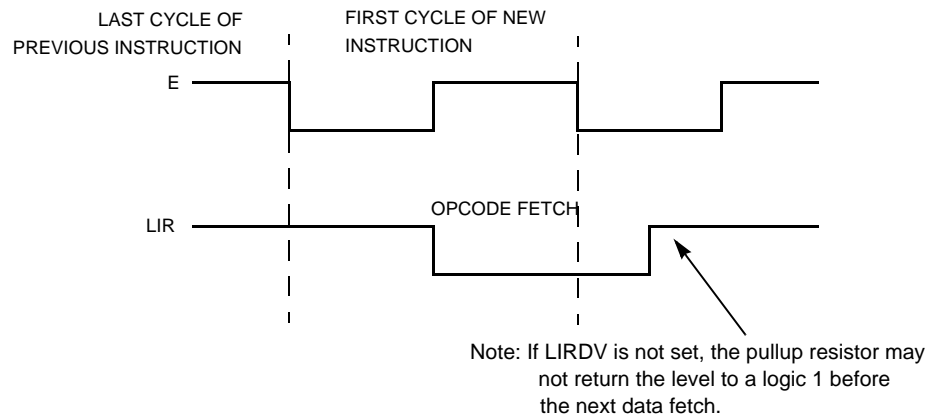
LAST CYCLE OF PREVIOUS INSTRUCTION

FIRST CYCLE OF NEW INSTRUCTION

E

LIR

OPCODE FETCH

Note: If LIRDV is not set, the pullup resistor may not return the level to a logic 1 before the next data fetch.